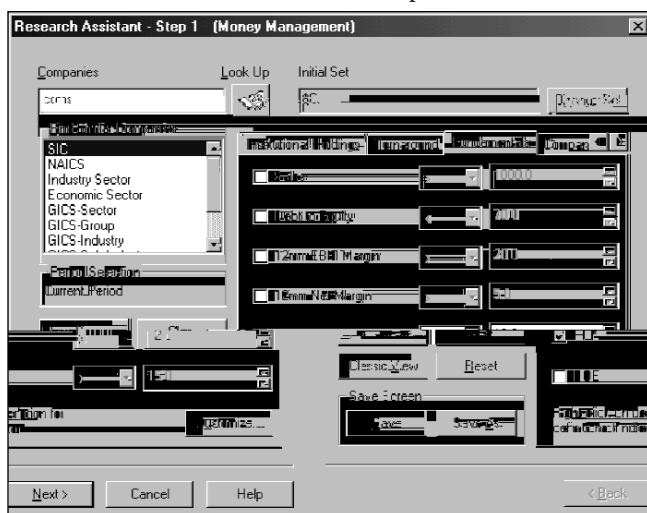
Research Assistant - Step 1 (Money Management)

Companies

Look Up

Initial Set

SIC

NAICS

Industry Sector

Economic Sector

GICS-Sector

GICS-Group

GICS-Industry

Period Selection

Current Period

Institutional Holdings

Fundamentals

1000.0

Debt to Equity

12mm EBIT Margin

Classic View

Reset

Save Screen

Save

Save As...

Next >

Cancel

Help

< Back